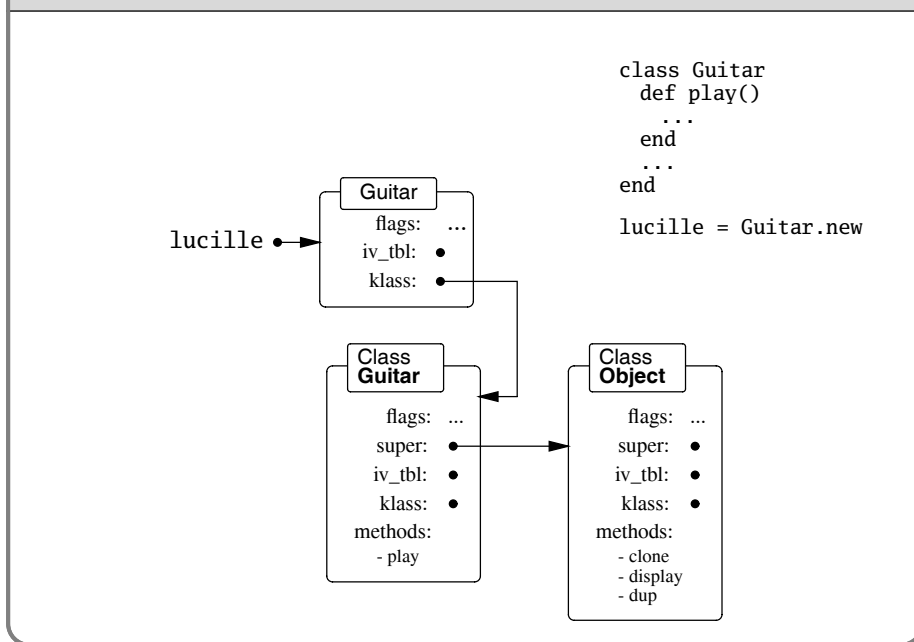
class Guitar
  def play()
    ...
  end
  ...
end

lucille = Guitar.new

lucille

Guitar
flags: ...
iv_tbl:
klass:

Class
Guitar
flags: ...
super:
iv_tbl:
klass:
methods:
- play

Class
Object
flags: ...
super:
iv_tbl:
klass:
methods:
- clone
- display
- dup